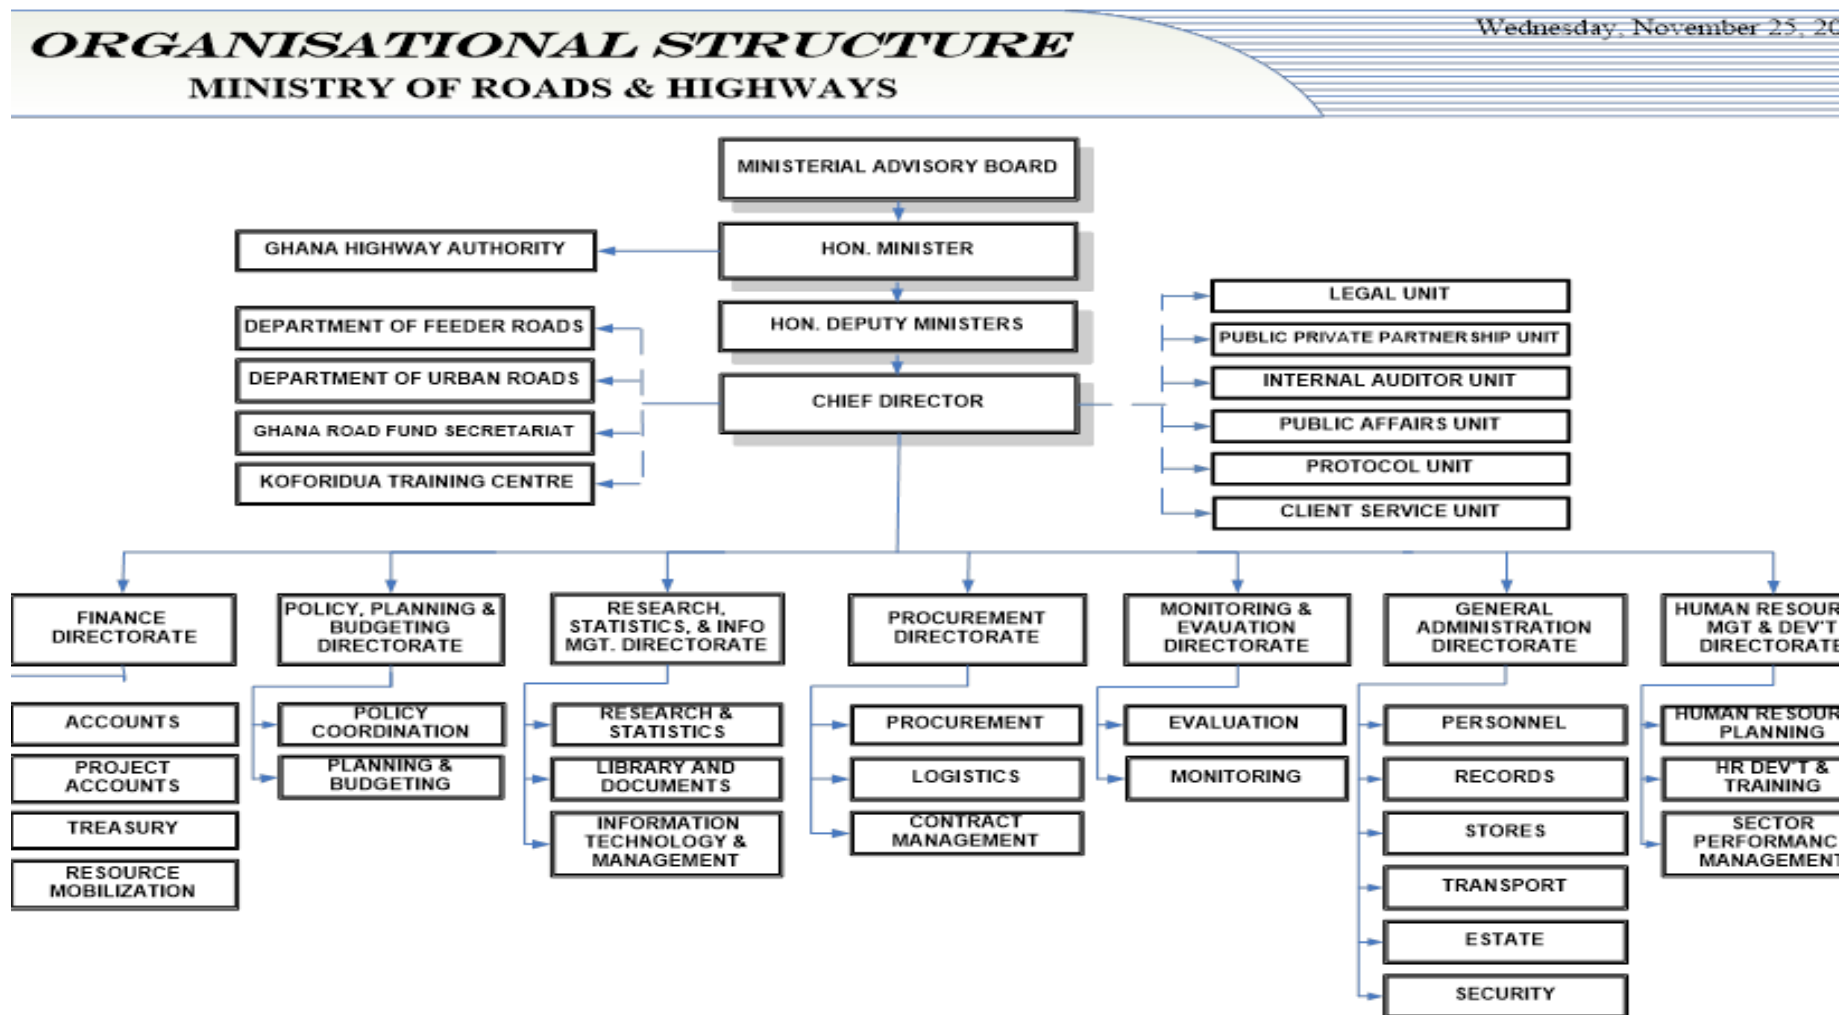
ORGANISATIONAL STRUCTURE
MINISTRY OF ROADS & HIGHWAYS

Wednesday, November 25, 20

MINISTERIAL ADVISORY BOARD

HON. MINISTER

GHANA HIGHWAY AUTHORITY

HON. DEPUTY MINISTERS

CHIEF DIRECTOR

DEPARTMENT OF FEEDER ROADS

DEPARTMENT OF URBAN ROADS

GHANA ROAD FUND SECRETARIAT

KOFORIDUA TRAINING CENTRE

LEGAL UNIT

PUBLIC PRIVATE PARTNERSHIP UNIT

INTERNAL AUDITOR UNIT

PUBLIC AFFAIRS UNIT

PROTOCOL UNIT

CLIENT SERVICE UNIT

FINANCE DIRECTORATE

ACCOUNTS

PROJECT ACCOUNTS

TREASURY

RESOURCE MOBILIZATION

POLICY, PLANNING & BUDGETING DIRECTORATE

POLICY COORDINATION

PLANNING & BUDGETING

RESEARCH, STATISTICS, & INFO MGT. DIRECTORATE

RESEARCH & STATISTICS

LIBRARY AND DOCUMENTS

INFORMATION TECHNOLOGY & MANAGEMENT

PROCUREMENT DIRECTORATE

PROCUREMENT

LOGISTICS

CONTRACT MANAGEMENT

MONITORING & EVAUATION DIRECTORATE

EVALUATION

MONITORING

GENERAL ADMINISTRATION DIRECTORATE

PERSONNEL

RECORDS

STORES

TRANSPORT

ESTATE

SECURITY

HUMAN RESOUR MGT & DEV'T DIRECTORATE

HUMAN RESOUR PLANNING

HR DEV'T & TRAINING

SECTOR PERFORMANC MANAGEMENT